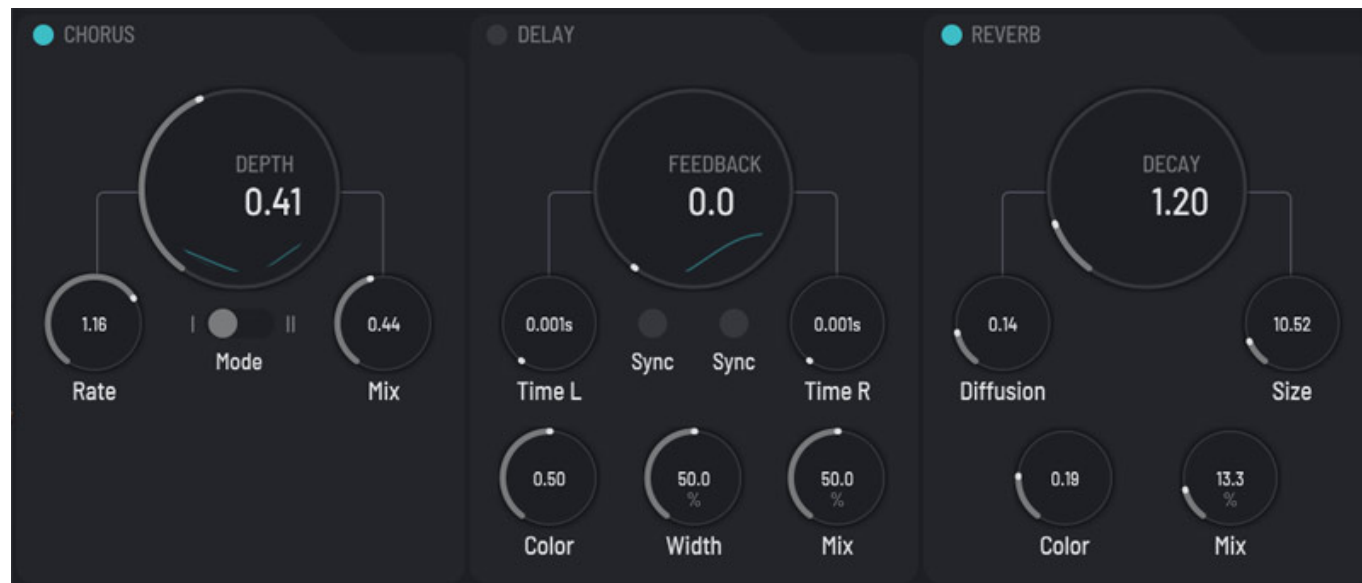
CHORUS

DEPTH
0.41

1.16
Rate

I II
Mode

0.44
Mix

DELAY

FEEDBACK
0.0

0.001s
Time L

Sync

Sync

0.001s
Time R

0.50
Color

50.0
%
Width

50.0
%
Mix

REVERB

DECAY
1.20

0.14
Diffusion

10.52
Size

0.19
Color

13.3
%
Mix